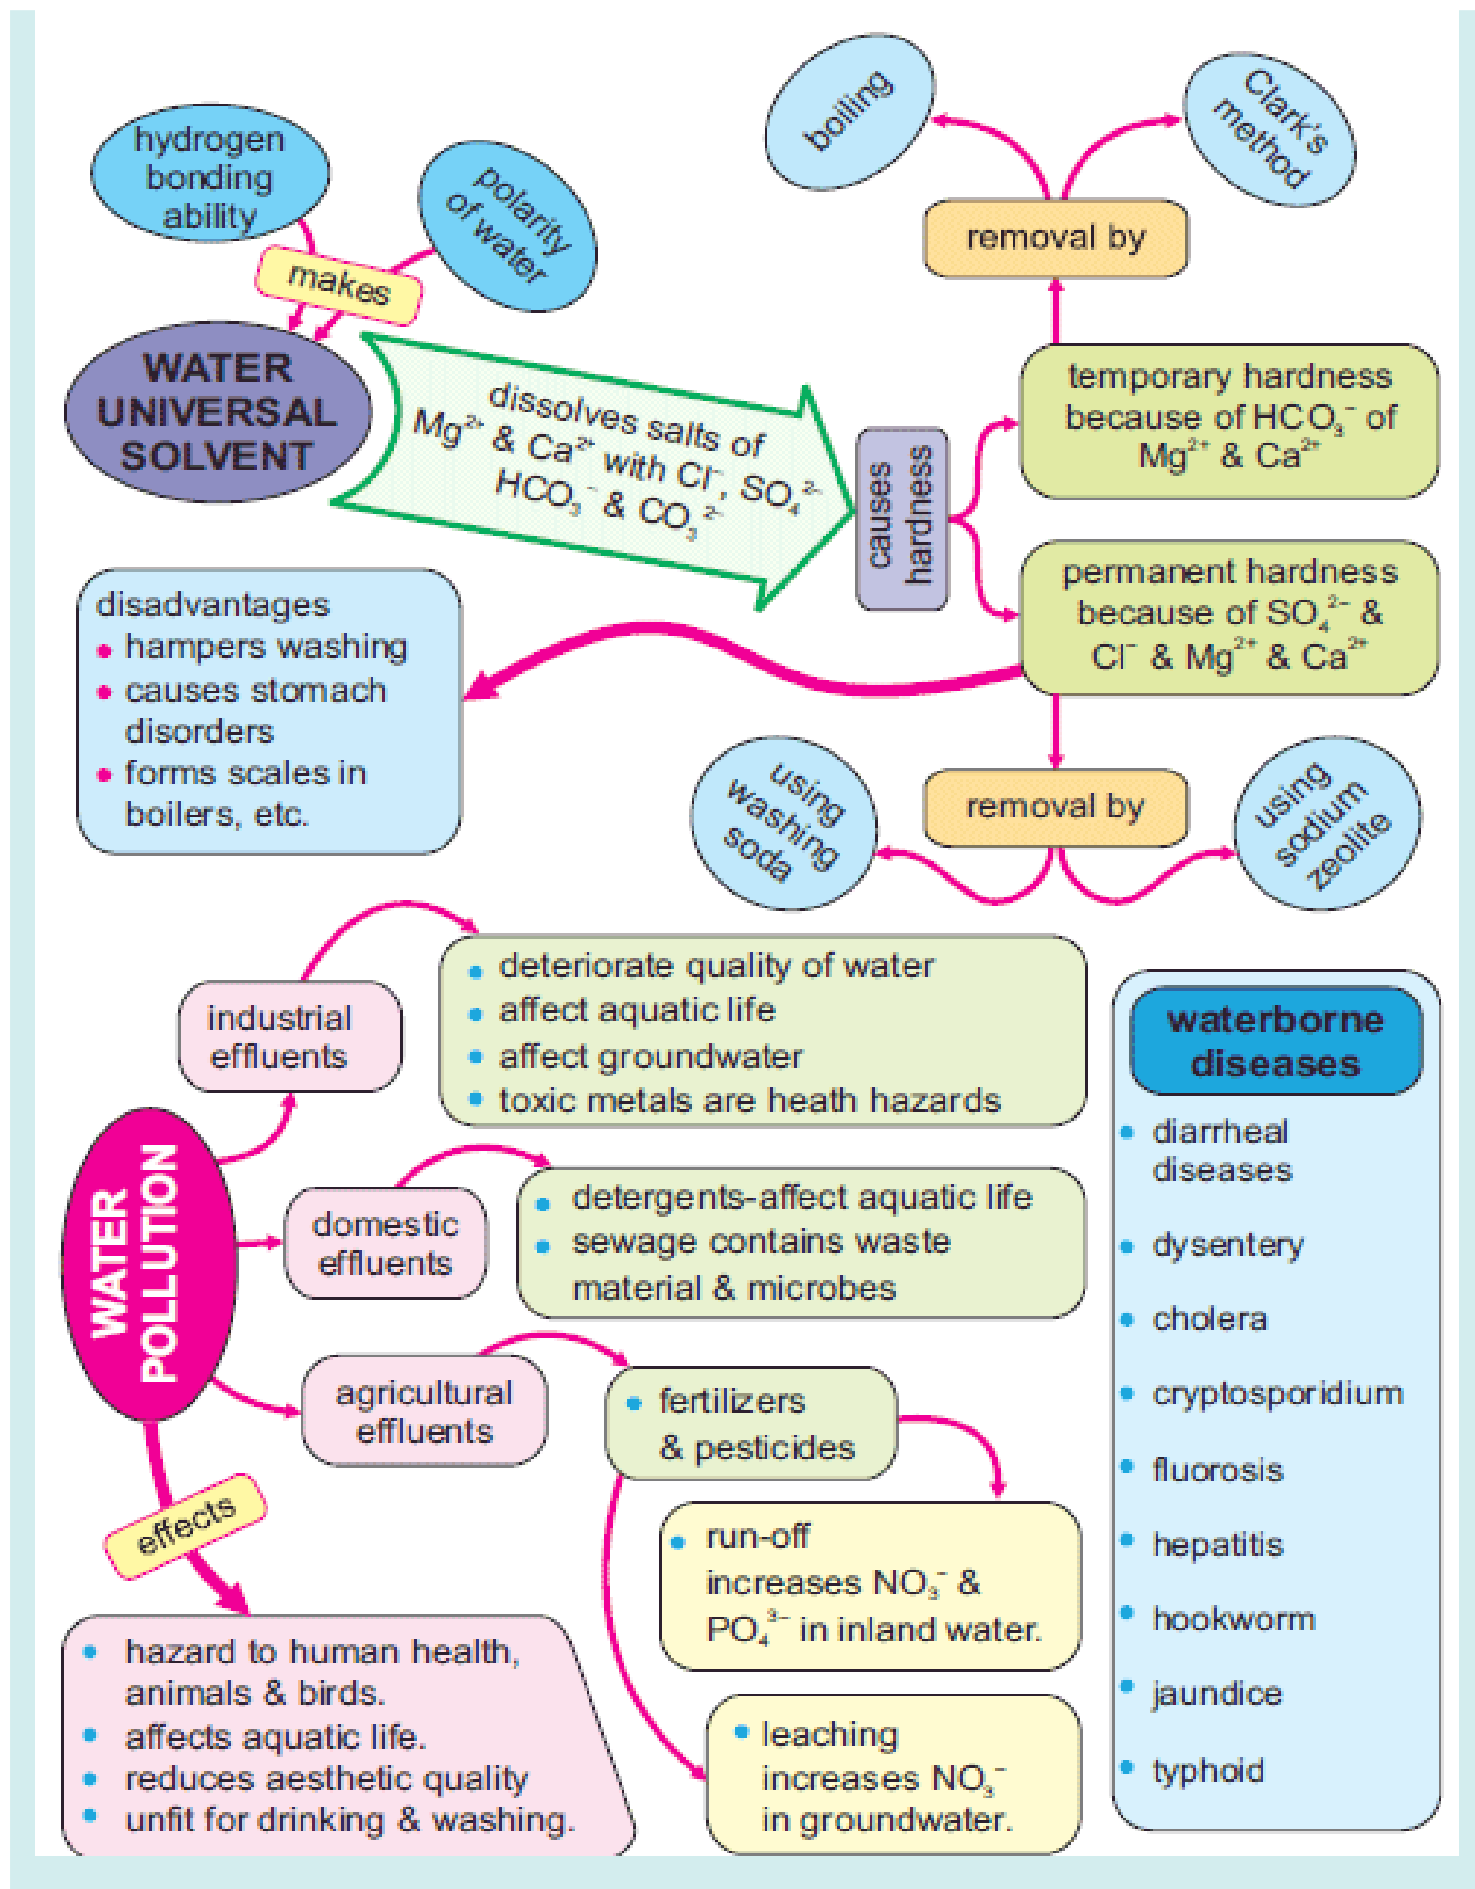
hydrogen bonding ability

polarity of water

makes

WATER UNIVERSAL SOLVENT

dissolves salts of $Mg^{2+}$ & $Ca^{2+}$ with $Cl^-$, $SO_4^{2-}$, $HCO_3^-$ & $CO_3^{2-}$

causes hardness

boiling

Clark's method

removal by

temporary hardness because of $HCO_3^-$ of $Mg^{2+}$ & $Ca^{2+}$

permanent hardness because of $SO_4^{2-}$ & $Cl^-$ & $Mg^{2+}$ & $Ca^{2+}$

disadvantages
• hampers washing
• causes stomach disorders
• forms scales in boilers, etc.

removal by

using washing soda

using sodium zeolite

industrial effluents

• deteriorate quality of water
• affect aquatic life
• affect groundwater
• toxic metals are heath hazards

waterborne diseases
• diarrheal diseases
• dysentery
• cholera
• cryptosporidium
• fluorosis
• hepatitis
• hookworm
• jaundice
• typhoid

WATER POLLUTION

domestic effluents

• detergents-affect aquatic life
• sewage contains waste material & microbes

agricultural effluents

• fertilizers & pesticides

• run-off increases $NO_3^-$ & $PO_4^{3-}$ in inland water.

• leaching increases $NO_3^-$ in groundwater.

effects

• hazard to human health, animals & birds.
• affects aquatic life.
• reduces aesthetic quality
• unfit for drinking & washing.